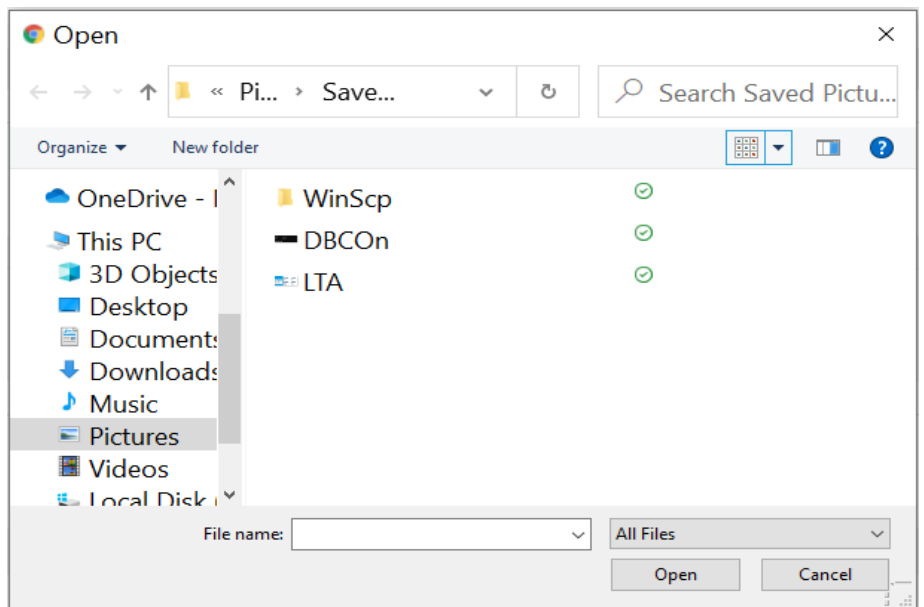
Open

« Pi... › Save...

Search Saved Pictu...

Organize ▾ New folder

OneDrive - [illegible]
This PC
3D Objects
Desktop
Documents
Downloads
Music
Pictures
Videos
Local Disk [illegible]

WinScp
DBCOn
LTA

File name:
All Files
Open
Cancel